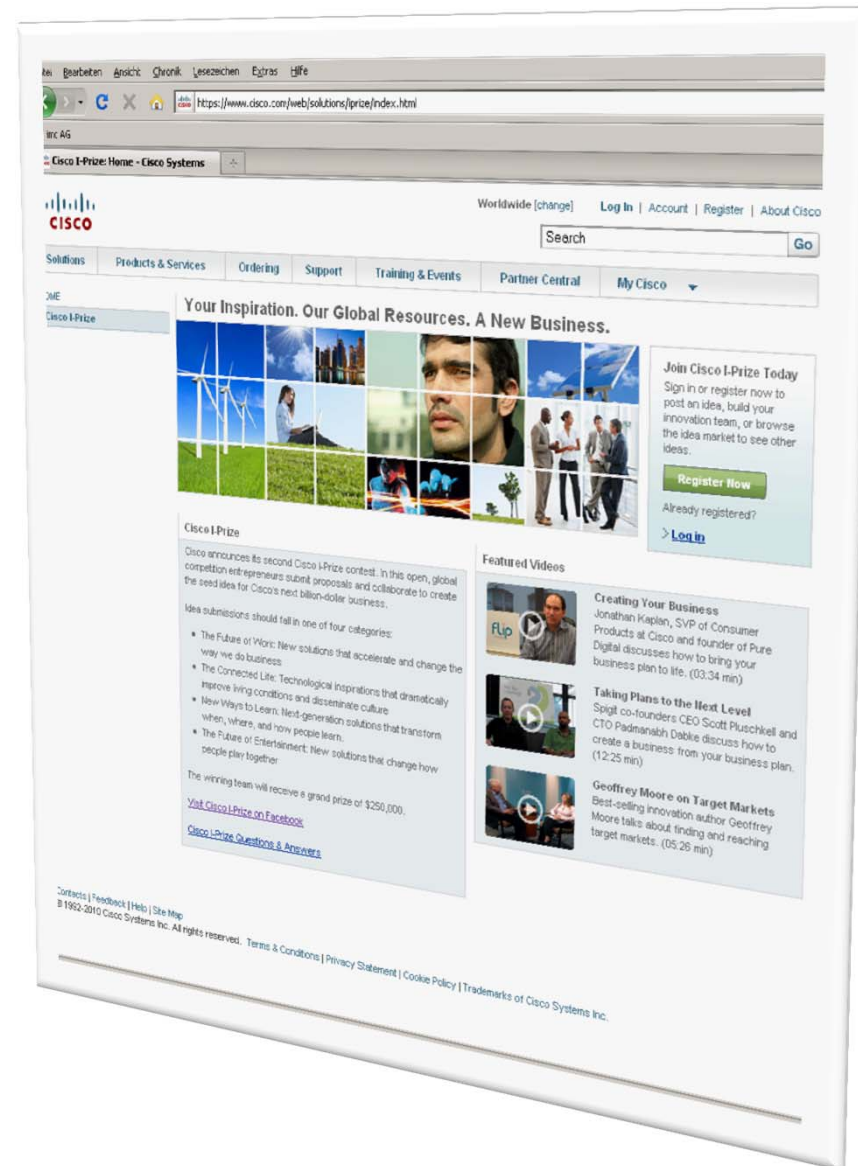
tei Bearbeiten Ansicht Chronik Lesezeichen Extras Hilfe

https://www.cisco.com/web/solutions/iprize/index.html

inc AG

Cisco I-Prize: Home - Cisco Systems

CISCO

Worldwide [change] Log In | Account | Register | About Cisco

Search Go

Solutions Products & Services Ordering Support Training & Events Partner Central My Cisco

OME

Cisco I-Prize

Your Inspiration. Our Global Resources. A New Business.

Join Cisco I-Prize Today

Sign in or register now to post an idea, build your innovation team, or browse the idea market to see other ideas.

Register Now

Already registered?

Log in

Cisco I-Prize

Cisco announces its second Cisco I-Prize contest. In this open, global competition entrepreneurs submit proposals and collaborate to create the seed idea for Cisco's next billion-dollar business.

Idea submissions should fall in one of four categories:

• The Future of Work: New solutions that accelerate and change the way we do business
• The Connected Life: Technological inspirations that dramatically improve living conditions and disseminate culture
• New Ways to Learn: Next-generation solutions that transform when, where, and how people learn.
• The Future of Entertainment: New solutions that change how people play together

The winning team will receive a grand prize of $250,000.

Visit Cisco I-Prize on Facebook

Cisco I-Prize Questions & Answers

Featured Videos

flip

Creating Your Business
Jonathan Kaplan, SVP of Consumer Products at Cisco and founder of Pure Digital discusses how to bring your business plan to life. (03:34 min)

Taking Plans to the Next Level
Spigit co-founders CEO Scott Pluschkell and CTO Padmanabh Dabke discuss how to create a business from your business plan. (12:25 min)

Geoffrey Moore on Target Markets
Best-selling innovation author Geoffrey Moore talks about finding and reaching target markets. (05:26 min)

Contacts | Feedback | Help | Site Map
© 1992-2010 Cisco Systems Inc. All rights reserved. Terms & Conditions | Privacy Statement | Cookie Policy | Trademarks of Cisco Systems Inc.